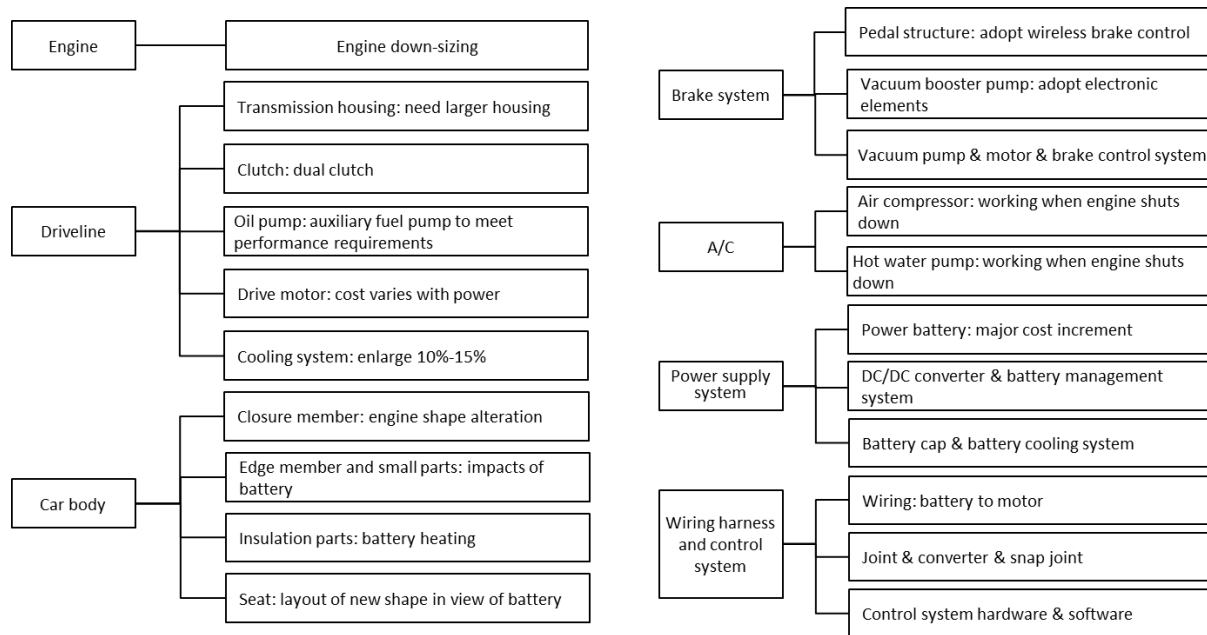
Engine

Engine down-sizing

Driveline

Transmission housing: need larger housing

Clutch: dual clutch

Oil pump: auxiliary fuel pump to meet performance requirements

Drive motor: cost varies with power

Cooling system: enlarge 10%-15%

Car body

Closure member: engine shape alteration

Edge member and small parts: impacts of battery

Insulation parts: battery heating

Seat: layout of new shape in view of battery

Brake system

Pedal structure: adopt wireless brake control

Vacuum booster pump: adopt electronic elements

Vacuum pump & motor & brake control system

A/C

Air compressor: working when engine shuts down

Hot water pump: working when engine shuts down

Power supply system

Power battery: major cost increment

DC/DC converter & battery management system

Battery cap & battery cooling system

Wiring harness and control system

Wiring: battery to motor

Joint & converter & snap joint

Control system hardware & software